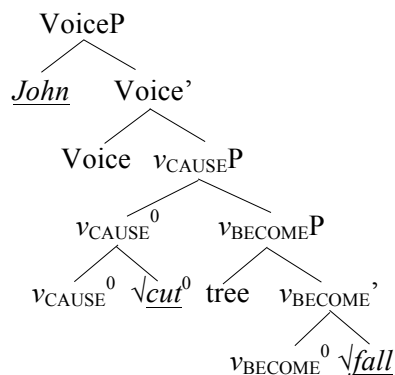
VoiceP

John Voice'

Voice $v_{\text{CAUSE}}$P

$v_{\text{CAUSE}}{}^{0}$ $v_{\text{BECOME}}$P

$v_{\text{CAUSE}}{}^{0}$ $\sqrt{cut}^{0}$ tree $v_{\text{BECOME}}$'

$v_{\text{BECOME}}{}^{0}$ $\sqrt{fall}$